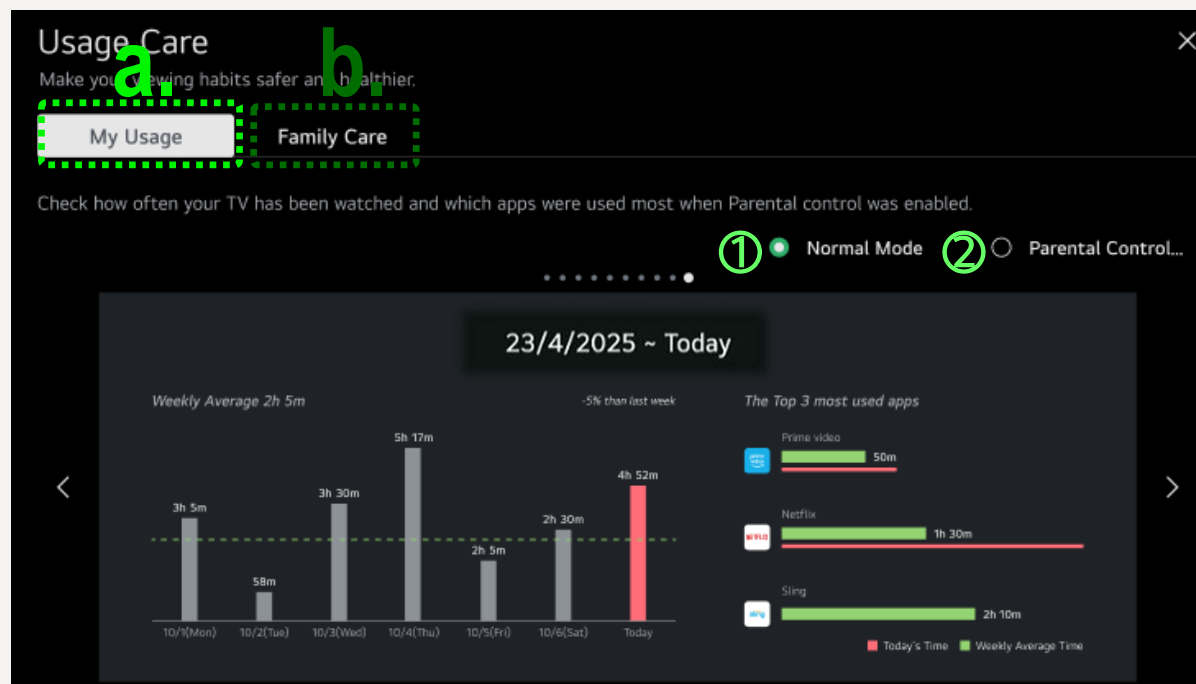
Usage Care

a. b.

Make yo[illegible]wing habits safer an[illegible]lthier.

My Usage

Family Care

Check how often your TV has been watched and which apps were used most when Parental control was enabled.

① Normal Mode ② Parental Control...

23/4/2025 ~ Today

Weekly Average 2h 5m

-5% than last week

3h 5m
58m
3h 30m
5h 17m
2h 5m
2h 30m
4h 52m

10/1(Mon) 10/2(Tue) 10/3(Wed) 10/4(Thu) 10/5(Fri) 10/6(Sat) Today

The Top 3 most used apps

Prime video
50m

Netflix
1h 30m

Sling
2h 10m

Today's Time Weekly Average Time